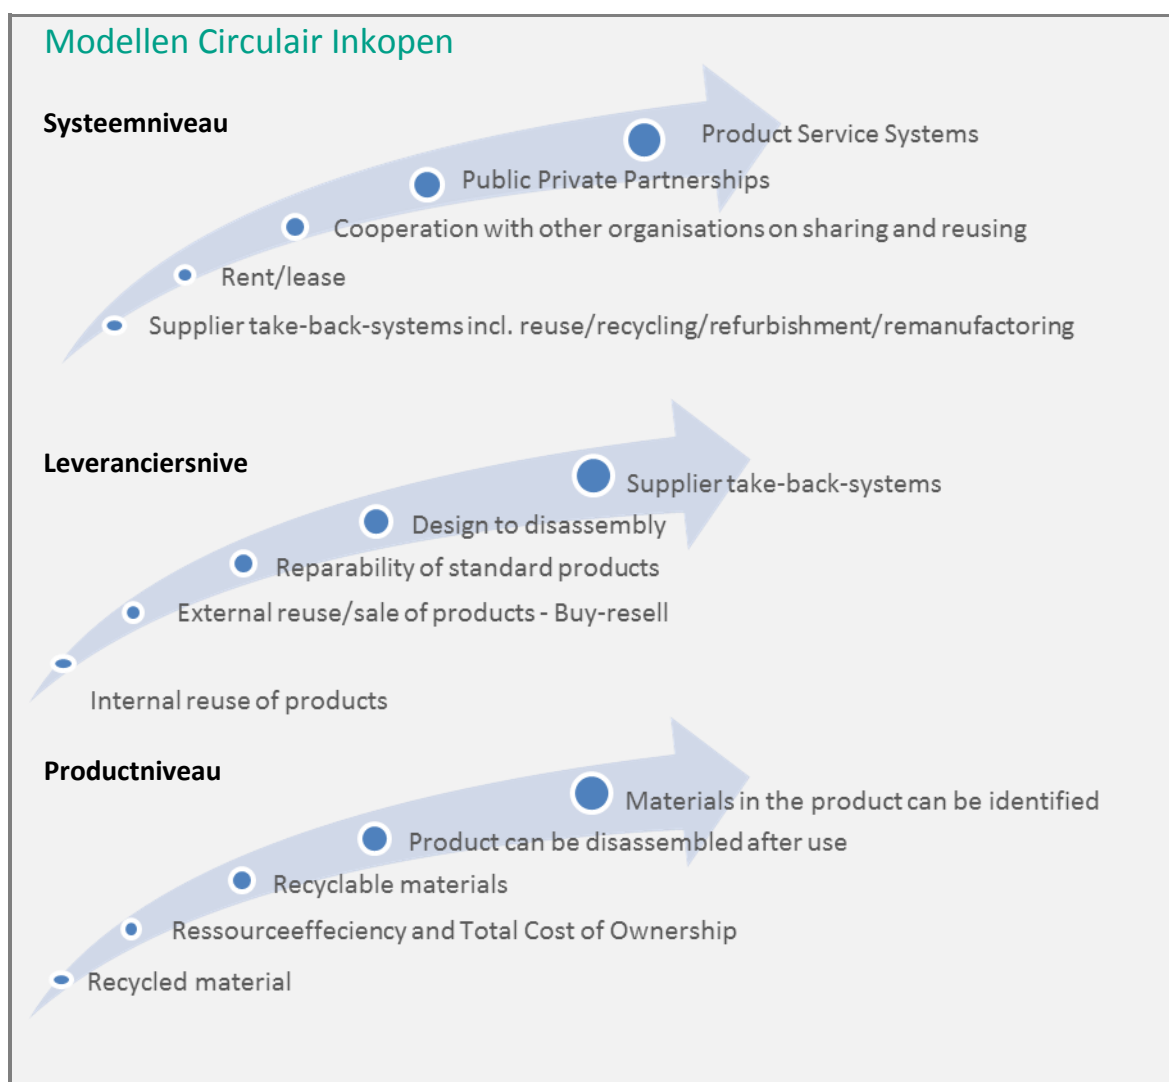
Modellen Circulair Inkopen

Systeemniveau

Product Service Systems

Public Private Partnerships

Cooperation with other organisations on sharing and reusing

Rent/lease

Supplier take-back-systems incl. reuse/recycling/refurbishment/remanufactoring

Leveranciersnive

Supplier take-back-systems

Design to disassembly

Reparability of standard products

External reuse/sale of products - Buy-resell

Internal reuse of products

Productniveau

Materials in the product can be identified

Product can be disassembled after use

Recyclable materials

Ressourceeffeciency and Total Cost of Ownership

Recycled material